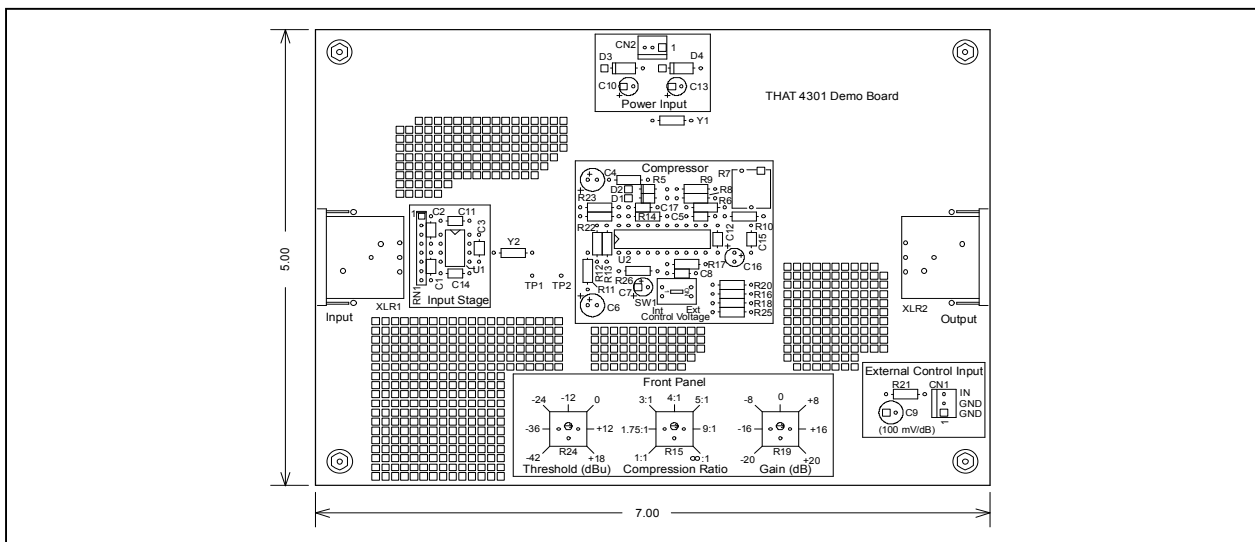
CN2 1
D3 D4
C10 C13
Power Input
THAT 4301 Demo Board
Y1
5.00
Compressor
C4 R5 R7
D2 R9
D1 R8
R23 R6
R14 C17 C5
R10
R22
C12 C15
U2
R12 R13
C8 C16
R26 R17
R11
C7 SW1
Int Ext
Control Voltage
R20
R16
R18
R25
C6
C2 C11
C3
Y2
C1
U1
RN1
C14
Input Stage
TP1 TP2
XLR1
Input
XLR2
Output
Front Panel
-24 -12 0
-36 +12
-42 R24 +18
Threshold (dBu)
3:1 4:1 5:1
1.75:1 9:1
1:1 R15 ∞:1
Compression Ratio
-8 0 +8
-16 +16
-20 R19 +20
Gain (dB)
External Control Input
R21 CN1
IN
GND
GND
C9
1
(100 mV/dB)
7.00